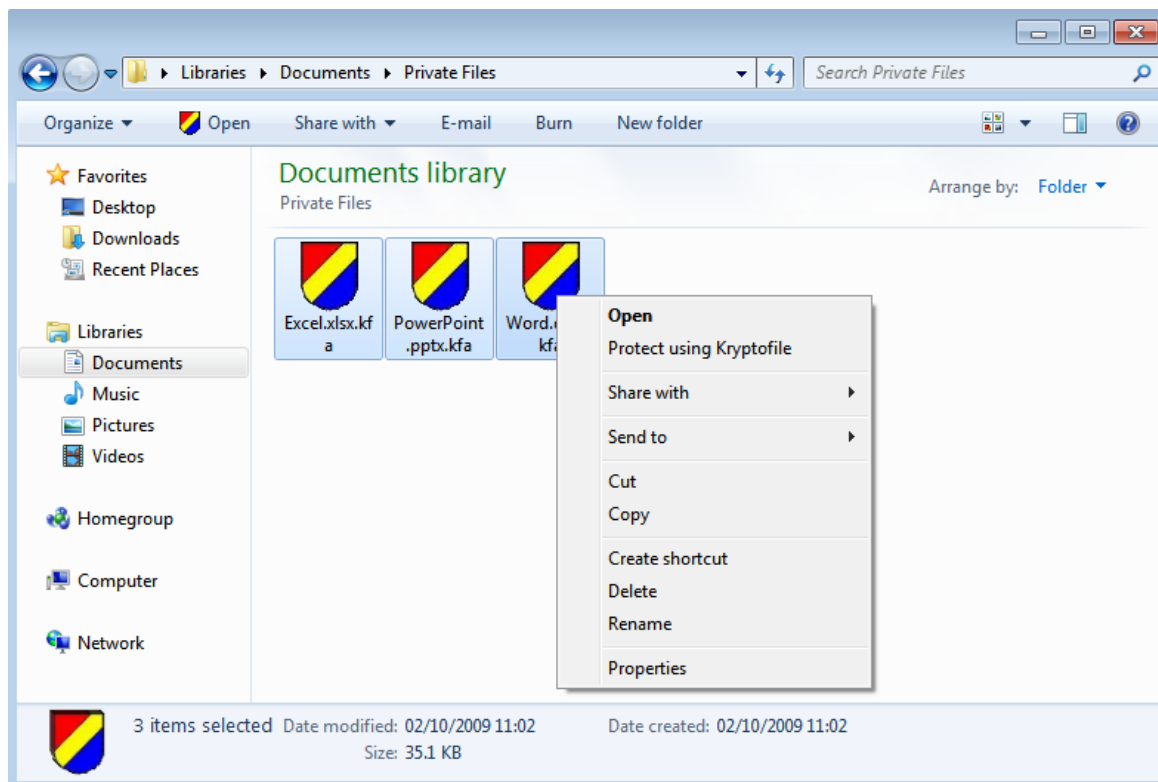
Libraries ▸ Documents ▸ Private Files

Search Private Files

Organize ▾ Open Share with ▾ E-mail Burn New folder

Favorites
Desktop
Downloads
Recent Places

Libraries
Documents
Music
Pictures
Videos

Homegroup

Computer

Network

Documents library
Private Files

Arrange by: Folder ▾

Excel.xlsx.kfa

PowerPoint.pptx.kfa

Word.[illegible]kfa

Open
Protect using Kryptofile
Share with
Send to
Cut
Copy
Create shortcut
Delete
Rename
Properties

3 items selected Date modified: 02/10/2009 11:02 Date created: 02/10/2009 11:02
Size: 35.1 KB